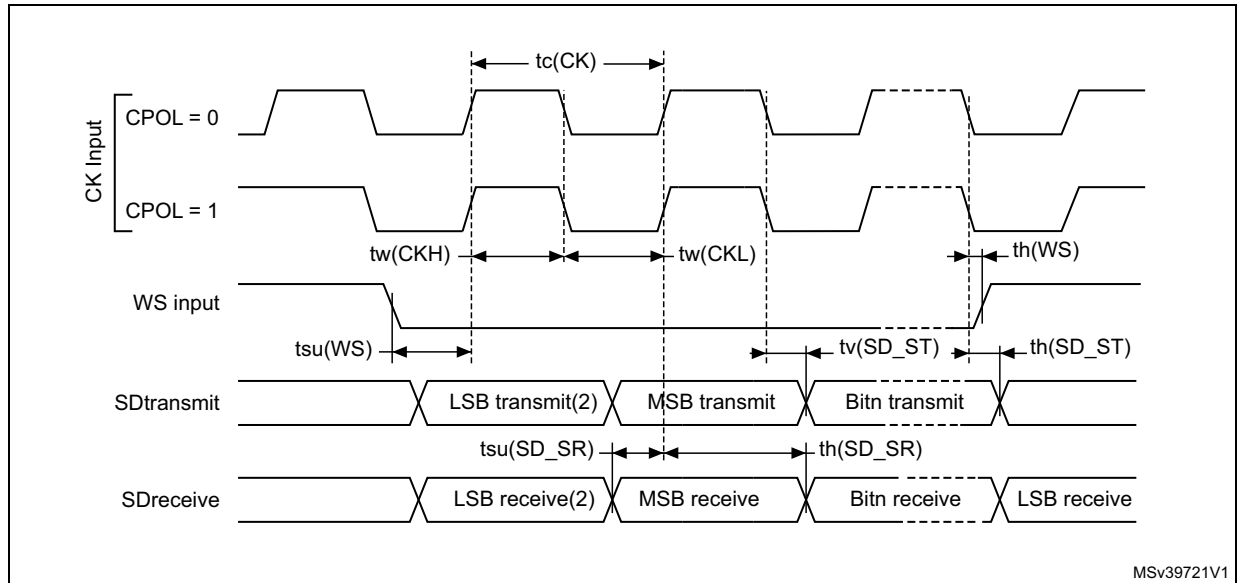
tc(CK)

CK Input

CPOL = 0

CPOL = 1

tw(CKH)

tw(CKL)

th(WS)

WS input

tsu(WS)

tv(SD_ST)

th(SD_ST)

SDtransmit

LSB transmit(2)

MSB transmit

Bitn transmit

tsu(SD_SR)

th(SD_SR)

SDreceive

LSB receive(2)

MSB receive

Bitn receive

LSB receive

MSv39721V1